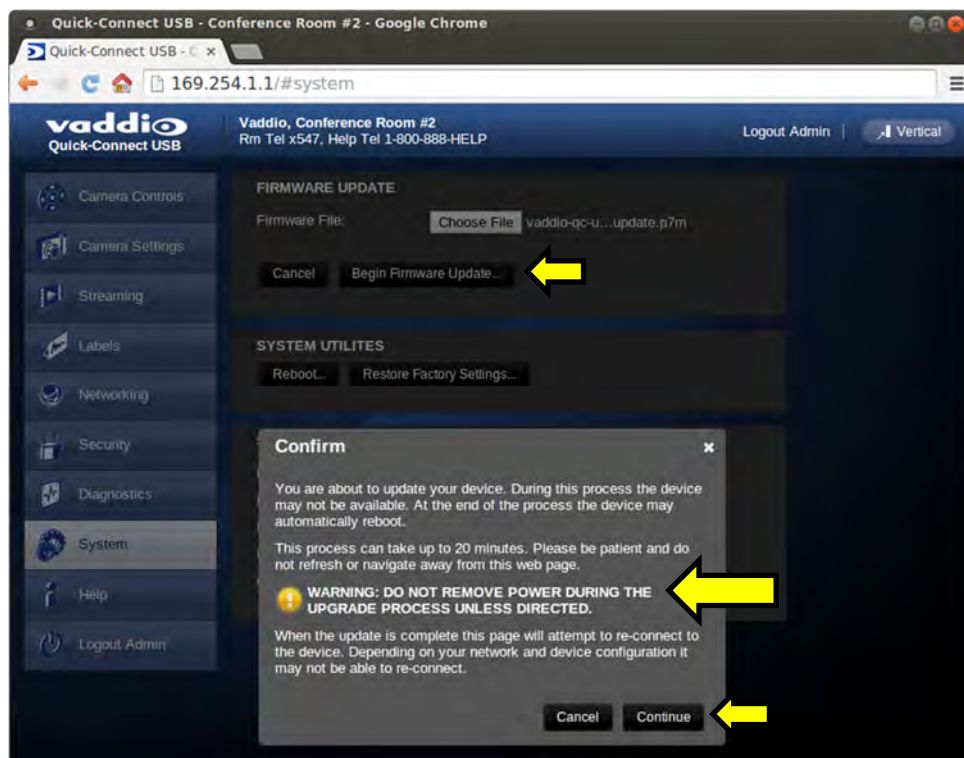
Quick-Connect USB - Conference Room #2 - Google Chrome

Quick-Connect USB - C ×

169.254.1.1/#system

vaddio
Quick-Connect USB

Vaddio, Conference Room #2
Rm Tel x547, Help Tel 1-800-888-HELP

Logout Admin | Vertical

Camera Controls
Camera Settings
Streaming
Labels
Networking
Security
Diagnostics
System
Help
Logout Admin

FIRMWARE UPDATE
Firmware File: Choose File vaddio-qc-u...update.p7m

Cancel Begin Firmware Update...

SYSTEM UTILITES
Reboot... Restore Factory Settings...

Confirm ×

You are about to update your device. During this process the device may not be available. At the end of the process the device may automatically reboot.

This process can take up to 20 minutes. Please be patient and do not refresh or navigate away from this web page.

WARNING: DO NOT REMOVE POWER DURING THE UPGRADE PROCESS UNLESS DIRECTED.

When the update is complete this page will attempt to re-connect to the device. Depending on your network and device configuration it may not be able to re-connect.

Cancel Continue